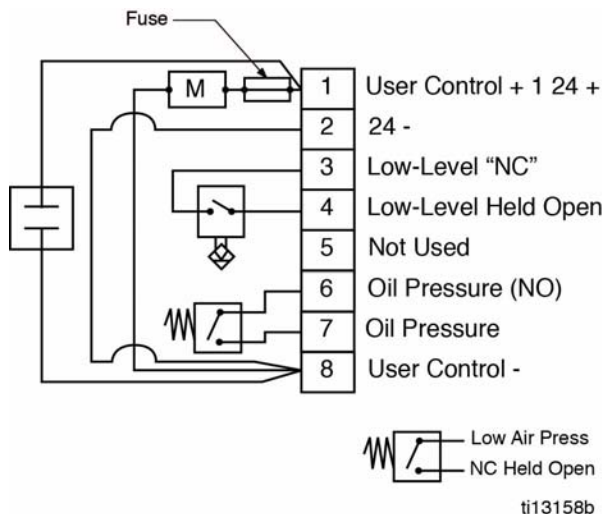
Fuse

M

| 1 | User Control + 1 24 + |
|---|---|
| 2 | 24 - |
| 3 | Low-Level "NC" |
| 4 | Low-Level Held Open |
| 5 | Not Used |
| 6 | Oil Pressure (NO) |
| 7 | Oil Pressure |
| 8 | User Control - |

Low Air Press
NC Held Open

ti13158b